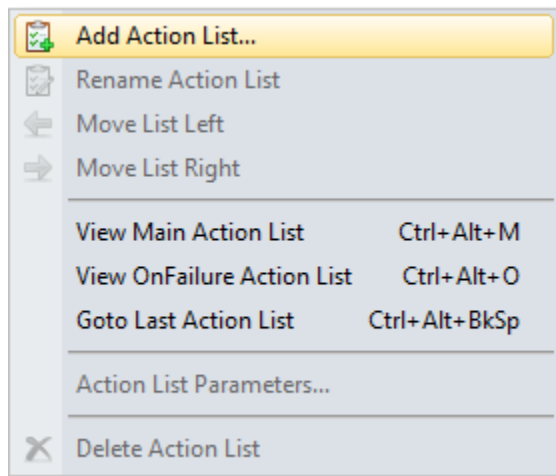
Add Action List...
Rename Action List
Move List Left
Move List Right

View Main Action List Ctrl+Alt+M
View OnFailure Action List Ctrl+Alt+O
Goto Last Action List Ctrl+Alt+BkSp

Action List Parameters...

Delete Action List